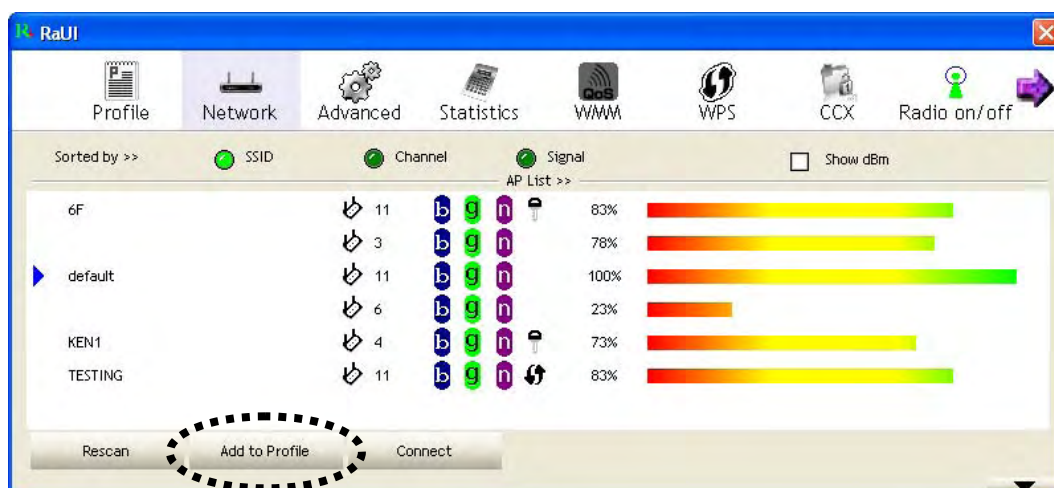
RaUI

Profile Network Advanced Statistics QoS WMM WPS CCX Radio on/off

Sorted by >> SSID Channel Signal Show dBm

AP List >>

| | | | |
|---|---|---|---|
| 6F | 11 | b g n | 83% |
| | 3 | b g n | 78% |
| default | 11 | b g n | 100% |
| | 6 | b g n | 23% |
| KEN1 | 4 | b g n | 73% |
| TESTING | 11 | b g n | 83% |

Rescan Add to Profile Connect